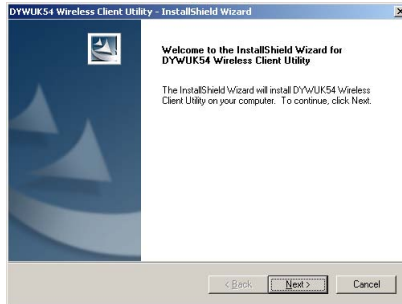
DYWUK54 Wireless Client Utility - InstallShield Wizard

Welcome to the InstallShield Wizard for DYWUK54 Wireless Client Utility

The InstallShield Wizard will install DYWUK54 Wireless Client Utility on your computer. To continue, click Next.

< Back Next > Cancel